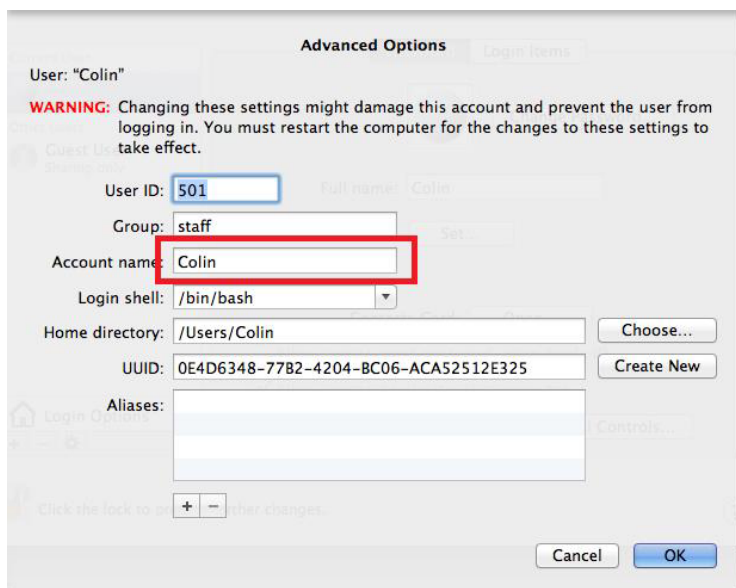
Advanced Options

User: "Colin"

WARNING: Changing these settings might damage this account and prevent the user from logging in. You must restart the computer for the changes to these settings to take effect.

User ID: 501

Group: staff

Account name: Colin

Login shell: /bin/bash

Home directory: /Users/Colin

Choose...

UUID: 0E4D6348-77B2-4204-BC06-ACA52512E325

Create New

Aliases:

+ −

Cancel

OK